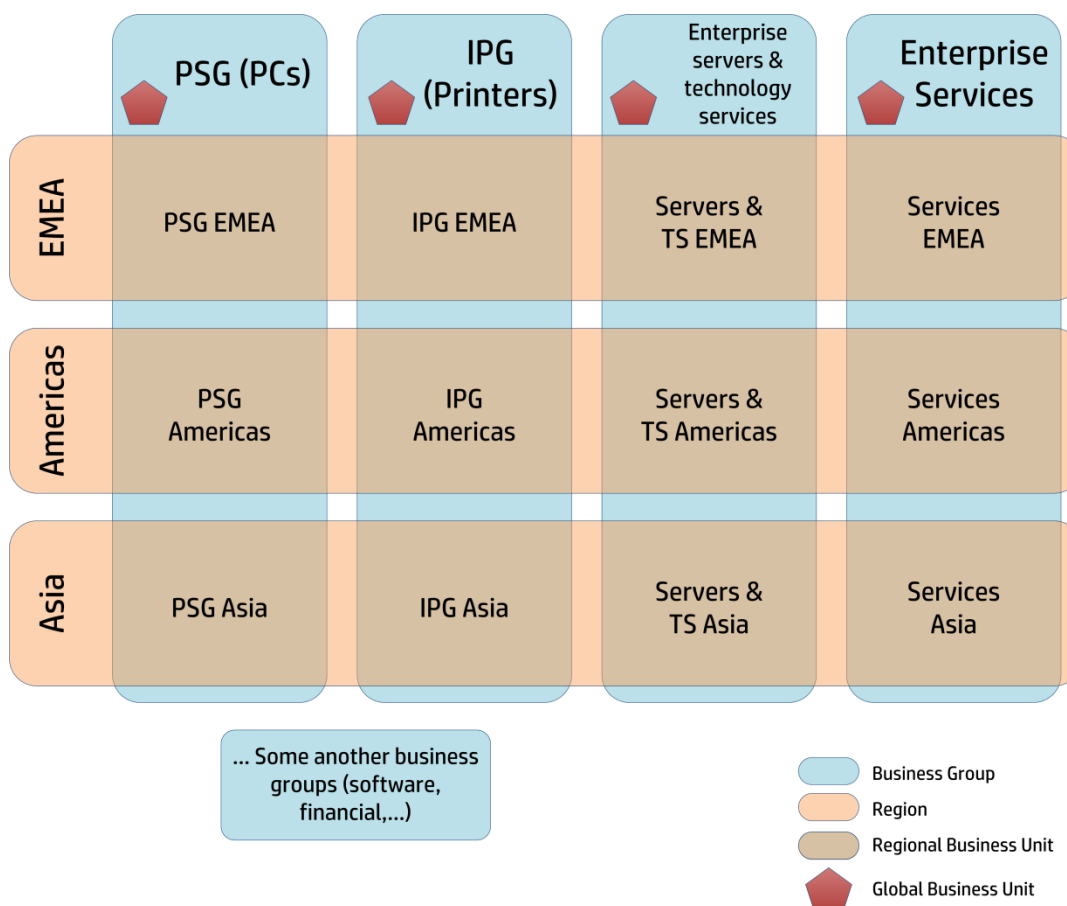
PSG (PCs)

IPG (Printers)

Enterprise servers & technology services

Enterprise Services

EMEA

PSG EMEA

IPG EMEA

Servers & TS EMEA

Services EMEA

Americas

PSG Americas

IPG Americas

Servers & TS Americas

Services Americas

Asia

PSG Asia

IPG Asia

Servers & TS Asia

Services Asia

... Some another business groups (software, financial,...)

Business Group

Region

Regional Business Unit

Global Business Unit